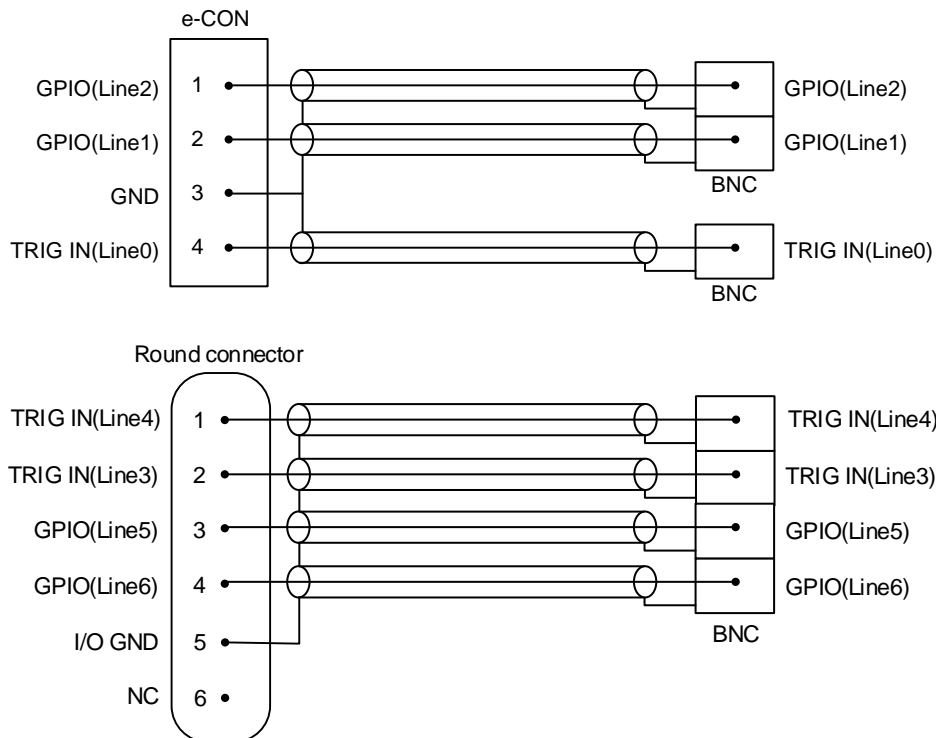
e-CON

GPIO(Line2) 1
GPIO(Line1) 2
GND 3
TRIG IN(Line0) 4

GPIO(Line2)
GPIO(Line1)
BNC
TRIG IN(Line0)
BNC

Round connector

TRIG IN(Line4) 1
TRIG IN(Line3) 2
GPIO(Line5) 3
GPIO(Line6) 4
I/O GND 5
NC 6

TRIG IN(Line4)
TRIG IN(Line3)
GPIO(Line5)
GPIO(Line6)
BNC